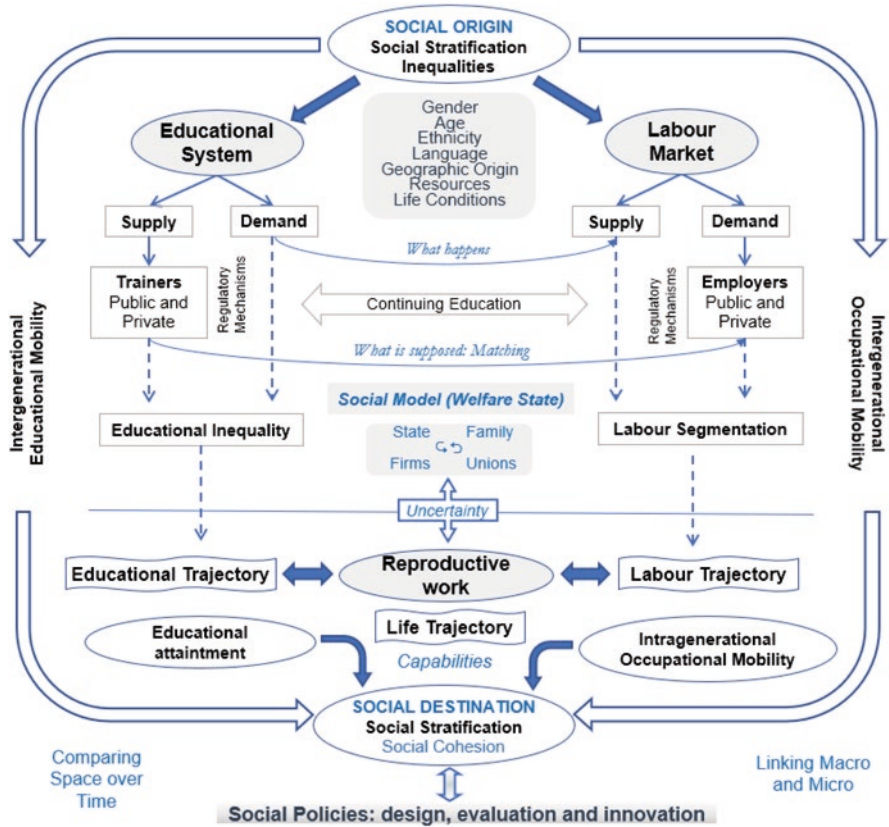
SOCIAL ORIGIN
Social Stratification
Inequalities

Gender
Age
Ethnicity
Language
Geographic Origin
Resources
Life Conditions

Educational System

Labour Market

Supply

Demand

Supply

Demand

What happens

Trainers
Public and Private

Regulatory Mechanisms

Continuing Education

Regulatory Mechanisms

Employers
Public and Private

What is supposed: Matching

Intergenerational Educational Mobility

Intergenerational Occupational Mobility

Social Model (Welfare State)

Educational Inequality

State
Family
Firms
Unions

Labour Segmentation

Uncertainty

Educational Trajectory

Reproductive work

Labour Trajectory

Life Trajectory

Educational attaintment

Capabilities

Intragenerational Occupational Mobility

SOCIAL DESTINATION
Social Stratification
Social Cohesion

Comparing Space over Time

Linking Macro and Micro

Social Policies: design, evaluation and innovation